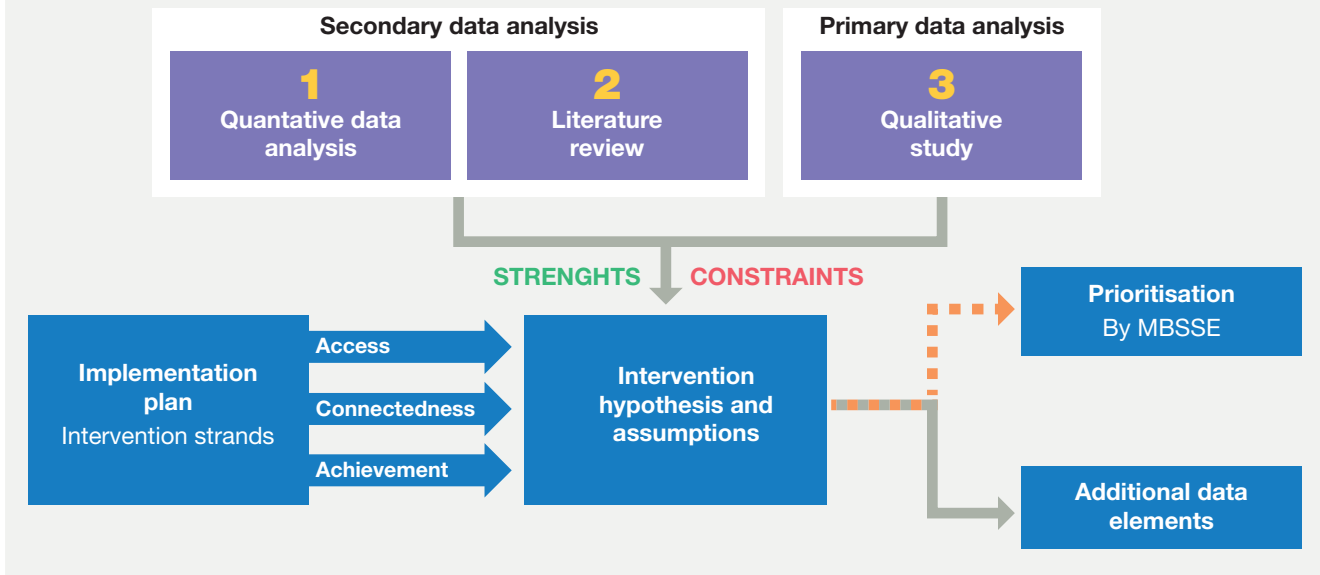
Secondary data analysis

1
Quantative data analysis

2
Literature review

Primary data analysis

3
Qualitative study

STRENGHTS CONSTRAINTS

Implementation plan
Intervention strands

Access

Connectedness

Achievement

Intervention hypothesis and assumptions

Prioritisation
By MBSSE

Additional data elements